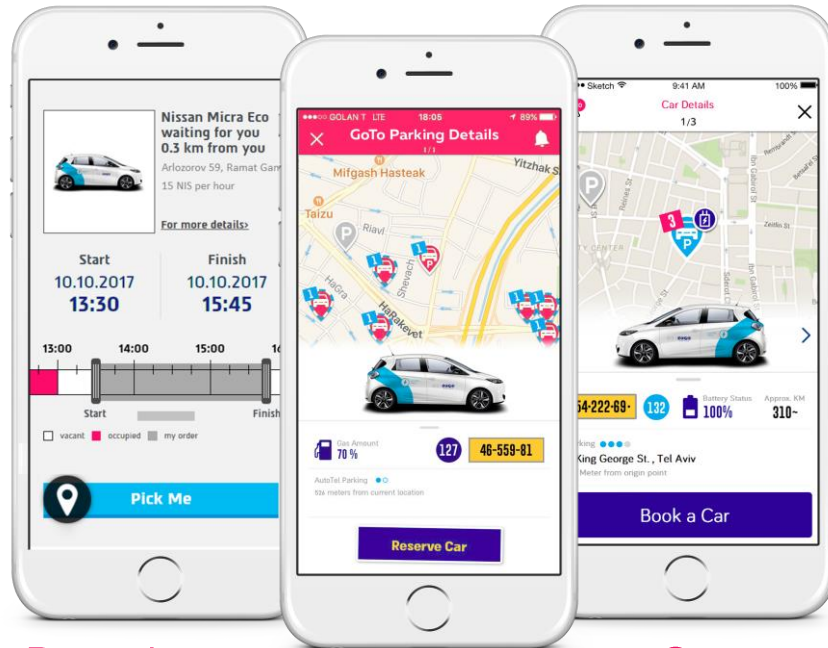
Nissan Micra Eco waiting for you 0.3 km from you
Arlozorov 59, Ramat Gan
15 NIS per hour

For more details›

Start
10.10.2017
13:30

Finish
10.10.2017
15:45

13:00 14:00 15:00 16

Start Finish

vacant occupied my order

Pick Me

GOLAN T LTE 18:05 89%

GoTo Parking Details

1/1

Mifgash Hasteak

Yitzhak S

Taizu

Riavi

Shevach

HaGra

HaRakevet

Gas Amount
70 %

127

46-559-81

AutoTel Parking
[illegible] meters from current location

Reserve Car

Sketch 9:41 AM 100%

Car Details

1/3

54-222-69-

132

Battery Status
100%

Approx. KM
310~

rking
King George St., Tel Aviv
Meter from origin point

Book a Car